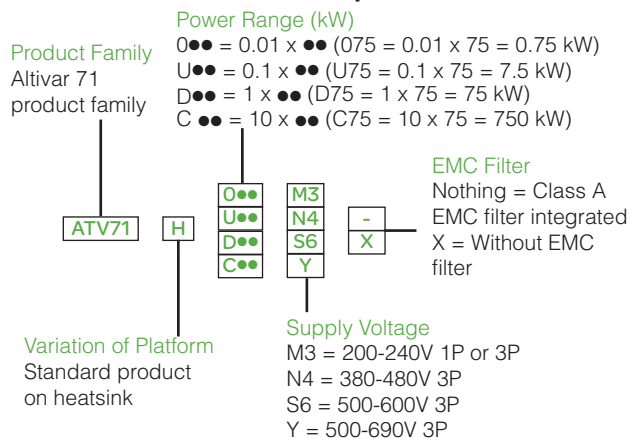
Power Range (kW)
0●● = 0.01 x ●● (075 = 0.01 x 75 = 0.75 kW)
U●● = 0.1 x ●● (U75 = 0.1 x 75 = 7.5 kW)
D●● = 1 x ●● (D75 = 1 x 75 = 75 kW)
C ●● = 10 x ●● (C75 = 10 x 75 = 750 kW)

Product Family
Altivar 71 product family

EMC Filter
Nothing = Class A EMC filter integrated
X = Without EMC filter

ATV71

H

0●●
U●●
D●●
C●●

M3
N4
S6
Y

-
X

Supply Voltage
M3 = 200-240V 1P or 3P
N4 = 380-480V 3P
S6 = 500-600V 3P
Y = 500-690V 3P

Variation of Platform
Standard product on heatsink